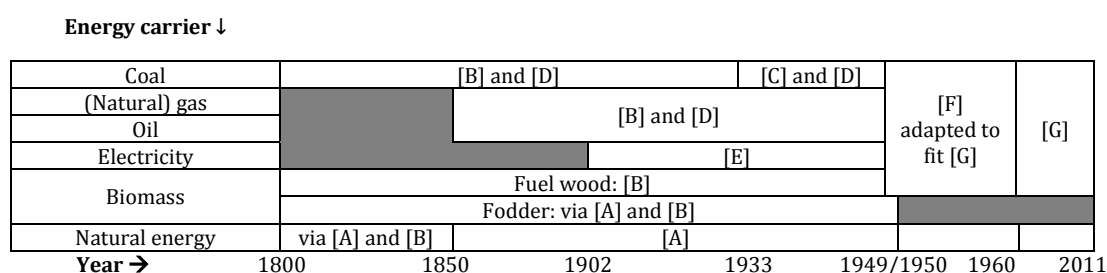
**Energy carrier ↓**

| | | | | | | |
|---|---|---|---|---|---|---|
| Coal | [B] and [D] | | | [C] and [D] | [F] adapted to fit [G] | [G] |
| (Natural) gas | | [B] and [D] | | | | |
| Oil | | | | | | |
| Electricity | | | [E] | | | |
| Biomass | Fuel wood: [B] | | | | | |
| | Fodder: via [A] and [B] | | | | | |
| Natural energy | via [A] and [B] | [A] | | | | |

**Year →** 1800 1850 1902 1933 1949/1950 1960 2011